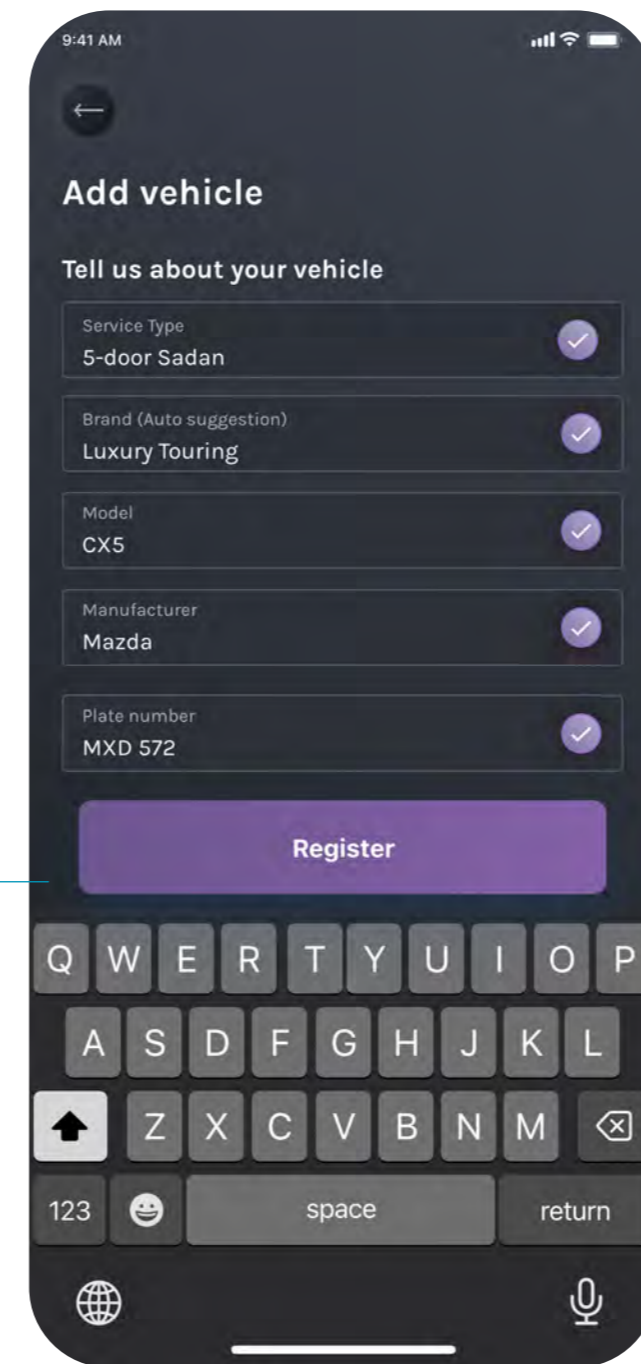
9:41 AM

←

Add vehicle

Tell us about your vehicle

Service Type
5-door Sadan

Brand (Auto suggestion)
Luxury Touring

Model
CX5

Manufacturer
Mazda

Plate number
MXD 572

Register

Q W E R T Y U I O P
A S D F G H J K L
Z X C V B N M
123 space return